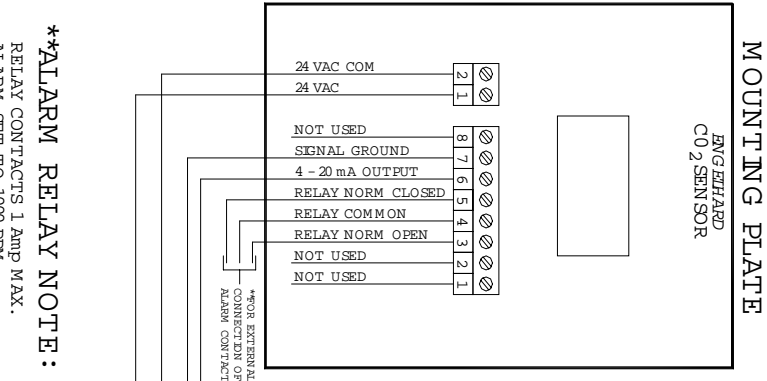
MOUNTING PLATE

ENGELHARD
$CO_2$ SENSOR

24 VAC COM
24 VAC

2
1

NOT USED
SIGNAL GROUND
4 - 20 mA OUTPUT
RELAY NORM CLOSED
RELAY COMMON
RELAY NORM OPEN
NOT USED
NOT USED

8
7
6
5
4
3
2
1

*FOR EXTERNAL CONNECTION OF ALARM CONTACT

**ALARM RELAY NOTE:
RELAY CONTACTS 1 Amp MAX.
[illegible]